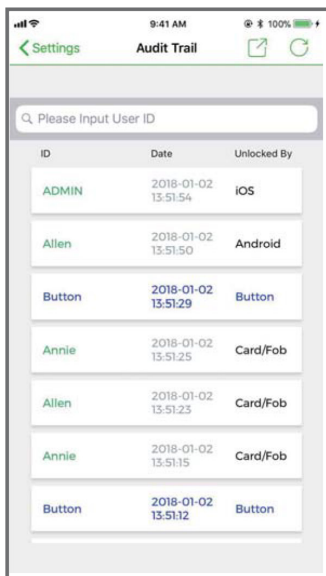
9:41 AM 100%

Settings Audit Trail

Please Input User ID

| ID | Date | Unlocked By |
|---|---|---|
| ADMIN | 2018-01-02 13:51:54 | iOS |
| Allen | 2018-01-02 13:51:50 | Android |
| Button | 2018-01-02 13:51:29 | Button |
| Annie | 2018-01-02 13:51:25 | Card/Fob |
| Allen | 2018-01-02 13:51:23 | Card/Fob |
| Annie | 2018-01-02 13:51:15 | Card/Fob |
| Button | 2018-01-02 13:51:12 | Button |